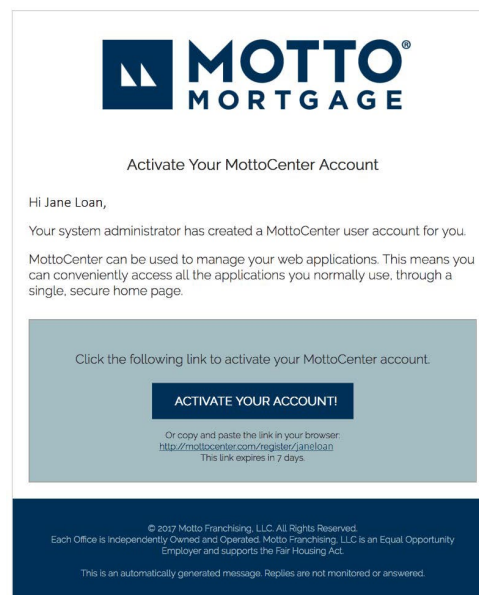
MOTTO® MORTGAGE

Activate Your MottoCenter Account

Hi Jane Loan,

Your system administrator has created a MottoCenter user account for you.

MottoCenter can be used to manage your web applications. This means you can conveniently access all the applications you normally use, through a single, secure home page.

Click the following link to activate your MottoCenter account.

ACTIVATE YOUR ACCOUNT!

Or copy and paste the link in your browser:
http://mottocenter.com/register/janeloan
This link expires in 7 days.

© 2017 Motto Franchising, LLC. All Rights Reserved.
Each Office is Independently Owned and Operated. Motto Franchising, LLC is an Equal Opportunity Employer and supports the Fair Housing Act.

This is an automatically generated message. Replies are not monitored or answered.